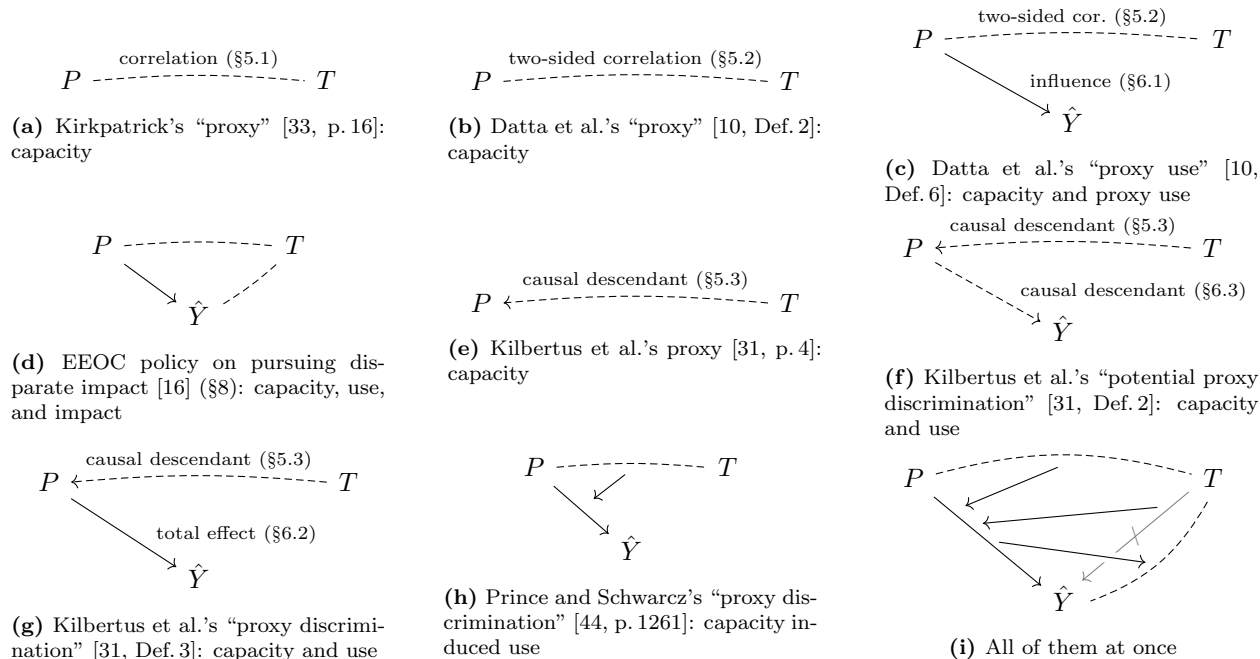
correlation (§5.1)

$P$ $T$

**(a)** Kirkpatrick's "proxy" [33, p. 16]: capacity

two-sided correlation (§5.2)

$P$ $T$

**(b)** Datta et al.'s "proxy" [10, Def. 2]: capacity

two-sided cor. (§5.2)

$P$ $T$

influence (§6.1)

$\hat{Y}$

**(c)** Datta et al.'s "proxy use" [10, Def. 6]: capacity and proxy use

$P$ $T$

$\hat{Y}$

**(d)** EEOC policy on pursuing disparate impact [16] (§8): capacity, use, and impact

causal descendant (§5.3)

$P$ $T$

**(e)** Kilbertus et al.'s proxy [31, p. 4]: capacity

causal descendant (§5.3)

$P$ $T$

causal descendant (§6.3)

$\hat{Y}$

**(f)** Kilbertus et al.'s "potential proxy discrimination" [31, Def. 2]: capacity and use

causal descendant (§5.3)

$P$ $T$

total effect (§6.2)

$\hat{Y}$

**(g)** Kilbertus et al.'s "proxy discrimination" [31, Def. 3]: capacity and use

$P$ $T$

$\hat{Y}$

**(h)** Prince and Schwarcz's "proxy discrimination" [44, p. 1261]: capacity induced use

$P$ $T$

$\hat{Y}$

**(i)** All of them at once